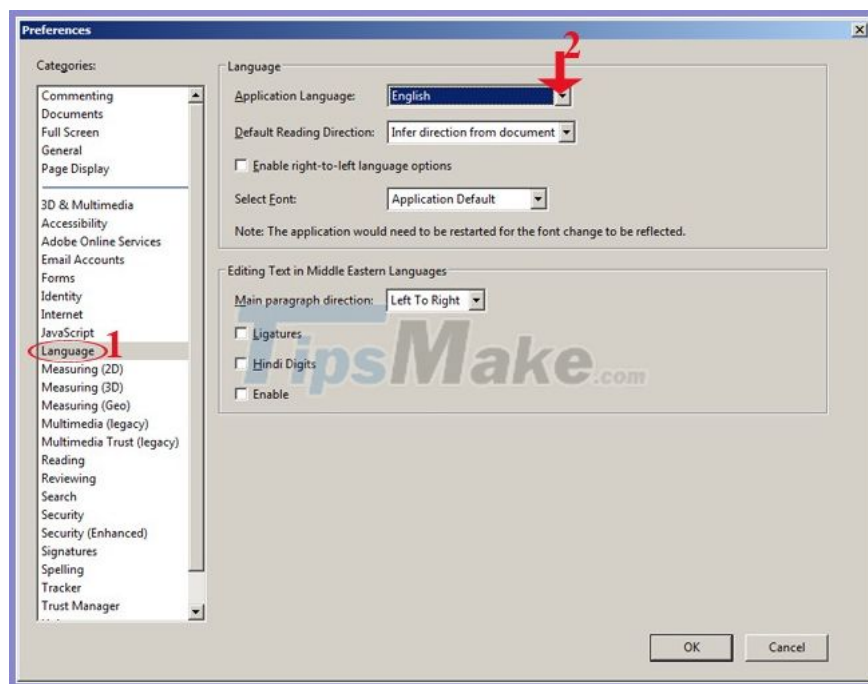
Preferences

Categories:

Commenting
Documents
Full Screen
General
Page Display

3D & Multimedia
Accessibility
Adobe Online Services
Email Accounts
Forms
Identity
Internet
JavaScript
Language 1
Measuring (2D)
Measuring (3D)
Measuring (Geo)
Multimedia (legacy)
Multimedia Trust (legacy)
Reading
Reviewing
Search
Security
Security (Enhanced)
Signatures
Spelling
Tracker
Trust Manager

Language
2
Application Language: English
Default Reading Direction: Infer direction from document
Enable right-to-left language options
Select Font: Application Default
Note: The application would need to be restarted for the font change to be reflected.

Editing Text in Middle Eastern Languages
Main paragraph direction: Left To Right
Ligatures
Hindi Digits
Enable

TipsMake.com

OK
Cancel